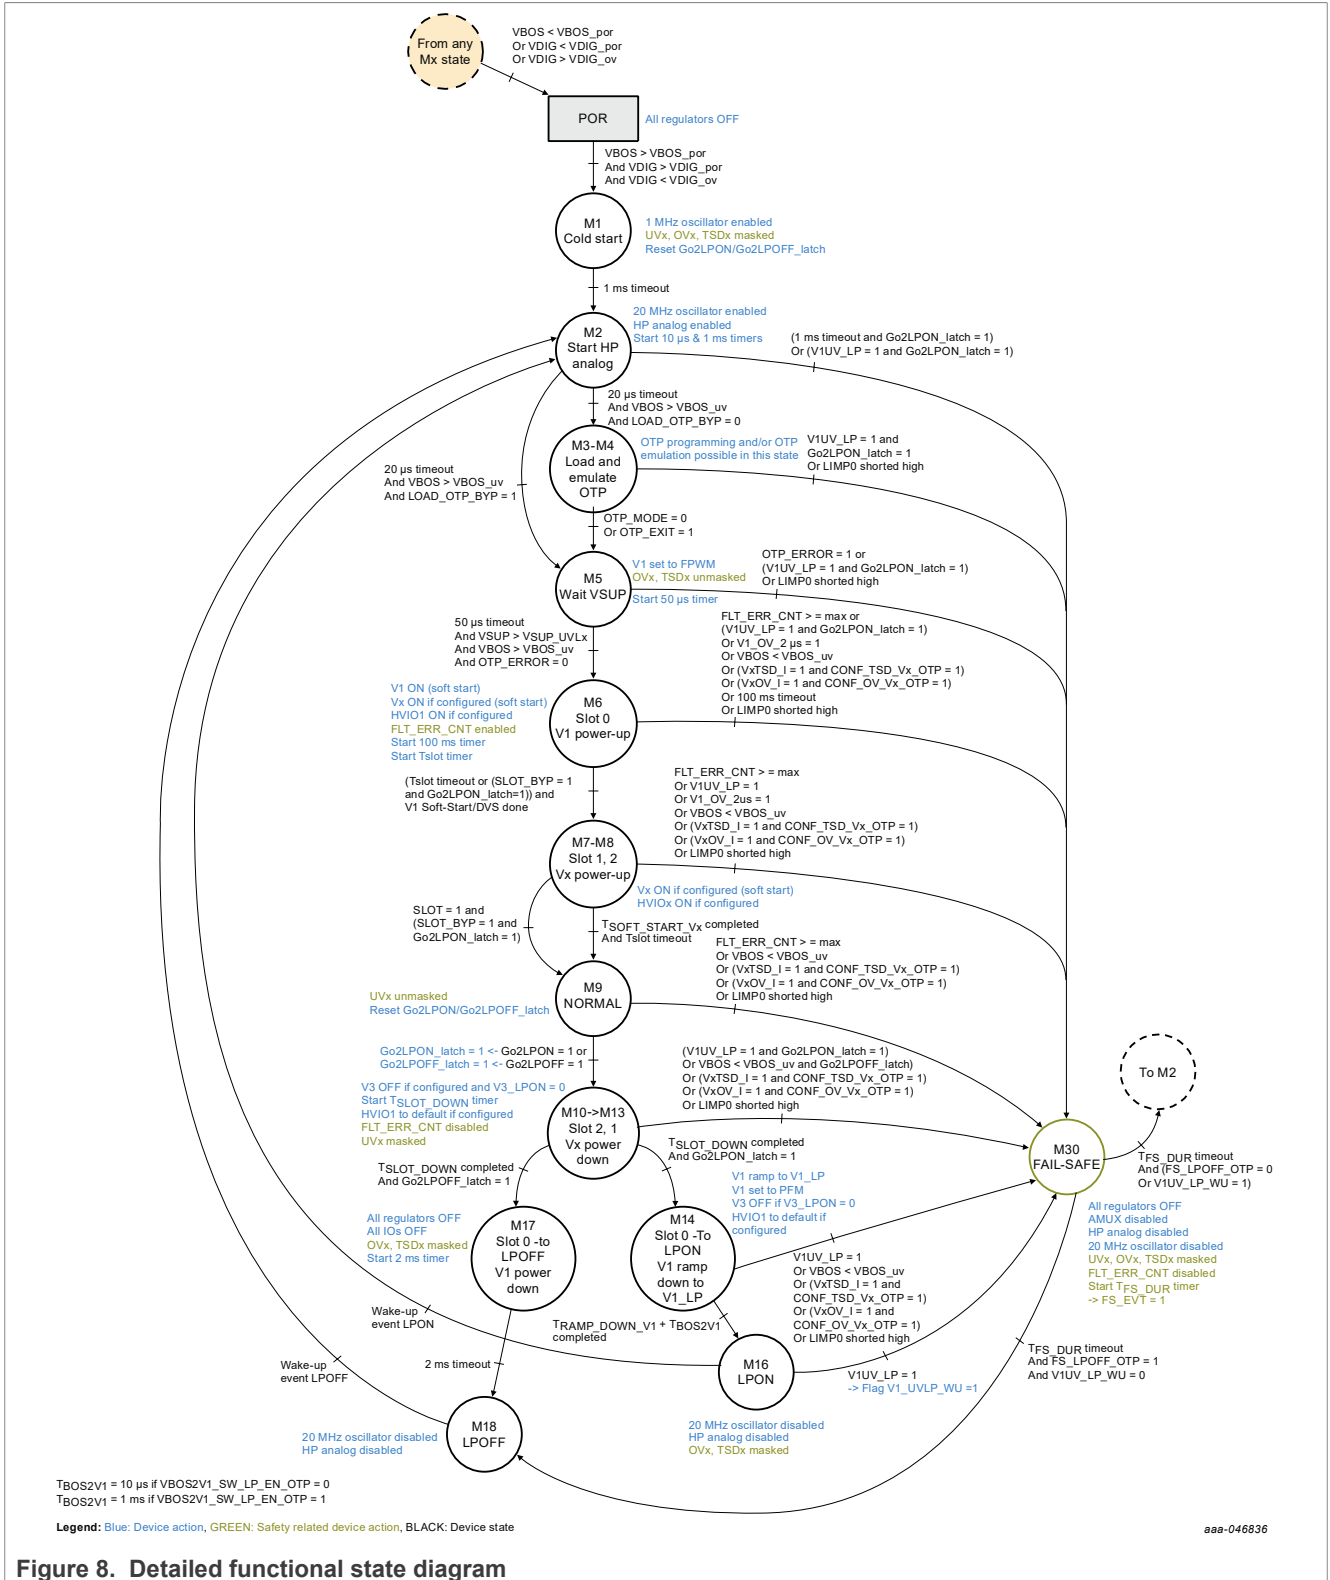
From any Mx state

VBOS < VBOS_por
Or VDIG < VDIG_por
Or VDIG > VDIG_ov

POR

All regulators OFF

VBOS > VBOS_por
And VDIG > VDIG_por
And VDIG < VDIG_ov

M1
Cold start

1 MHz oscillator enabled
UVx, OVx, TSDx masked
Reset Go2LPON/Go2LPOFF_latch

1 ms timeout

M2
Start HP analog

20 MHz oscillator enabled
HP analog enabled
Start 10 µs & 1 ms timers

(1 ms timeout and Go2LPON_latch = 1)
Or (V1UV_LP = 1 and Go2LPON_latch = 1)

20 µs timeout
And VBOS > VBOS_uv
And LOAD_OTP_BYP = 0

M3-M4
Load and emulate OTP

OTP programming and/or OTP emulation possible in this state

V1UV_LP = 1 and
Go2LPON_latch = 1
Or LIMP0 shorted high

20 µs timeout
And VBOS > VBOS_uv
And LOAD_OTP_BYP = 1

OTP_MODE = 0
Or OTP_EXIT = 1

M5
Wait VSUP

V1 set to FPWM
OVx, TSDx unmasked
Start 50 µs timer

OTP_ERROR = 1 or
(V1UV_LP = 1 and Go2LPON_latch = 1)
Or LIMP0 shorted high

50 µs timeout
And VSUP > VSUP_UVLx
And VBOS > VBOS_uv
And OTP_ERROR = 0

FLT_ERR_CNT > = max or
(V1UV_LP = 1 and Go2LPON_latch = 1)
Or V1_OV_2 µs = 1
Or VBOS < VBOS_uv
Or (VxTSD_I = 1 and CONF_TSD_Vx_OTP = 1)
Or (VxOV_I = 1 and CONF_OV_Vx_OTP = 1)
Or 100 ms timeout
Or LIMP0 shorted high

V1 ON (soft start)
Vx ON if configured (soft start)
HVIO1 ON if configured
FLT_ERR_CNT enabled
Start 100 ms timer
Start Tslot timer

M6
Slot 0
V1 power-up

(Tslot timeout or (SLOT_BYP = 1
and Go2LPON_latch=1)) and
V1 Soft-Start/DVS done

FLT_ERR_CNT > = max
Or V1UV_LP = 1
Or V1_OV_2us = 1
Or VBOS < VBOS_uv
Or (VxTSD_I = 1 and CONF_TSD_Vx_OTP = 1)
Or (VxOV_I = 1 and CONF_OV_Vx_OTP = 1)
Or LIMP0 shorted high

M7-M8
Slot 1, 2
Vx power-up

Vx ON if configured (soft start)
HVIOx ON if configured

SLOT = 1 and
(SLOT_BYP = 1 and
Go2LPON_latch = 1)

$T_{SOFT\_START\_Vx}$ completed
And Tslot timeout

FLT_ERR_CNT > = max
Or VBOS < VBOS_uv
Or (VxTSD_I = 1 and CONF_TSD_Vx_OTP = 1)
Or (VxOV_I = 1 and CONF_OV_Vx_OTP = 1)
Or LIMP0 shorted high

UVx unmasked
Reset Go2LPON/Go2LPOFF_latch

M9
NORMAL

Go2LPON_latch = 1 <- Go2LPON = 1 or
Go2LPOFF_latch = 1 <- Go2LPOFF = 1

(V1UV_LP = 1 and Go2LPON_latch = 1)
Or VBOS < VBOS_uv and Go2LPOFF_latch)
Or (VxTSD_I = 1 and CONF_TSD_Vx_OTP = 1)
Or (VxOV_I = 1 and CONF_OV_Vx_OTP = 1)
Or LIMP0 shorted high

To M2

V3 OFF if configured and V3_LPON = 0
Start $T_{SLOT\_DOWN}$ timer
HVIO1 to default if configured
FLT_ERR_CNT disabled
UVx masked

M10->M13
Slot 2, 1
Vx power down

$T_{SLOT\_DOWN}$ completed
And Go2LPON_latch = 1

M30
FAIL-SAFE

$T_{FS\_DUR}$ timeout
And (FS_LPOFF_OTP = 0
Or V1UV_LP_WU = 1)

$T_{SLOT\_DOWN}$ completed
And Go2LPOFF_latch = 1

V1 ramp to V1_LP
V1 set to PFM
V3 OFF if V3_LPON = 0
HVIO1 to default if configured

All regulators OFF
All IOs OFF
OVx, TSDx masked
Start 2 ms timer

M17
Slot 0 -to LPOFF
V1 power down

M14
Slot 0 -To LPON
V1 ramp down to V1_LP

V1UV_LP = 1
Or VBOS < VBOS_uv
Or (VxTSD_I = 1 and
CONF_TSD_Vx_OTP = 1)
Or (VxOV_I = 1 and
CONF_OV_Vx_OTP = 1)
Or LIMP0 shorted high

All regulators OFF
AMUX disabled
HP analog disabled
20 MHz oscillator disabled
UVx, OVx, TSDx masked
FLT_ERR_CNT disabled
Start $T_{FS\_DUR}$ timer
-> FS_EVT = 1

Wake-up
event LPON

$T_{RAMP\_DOWN\_V1}$ + $T_{BOS2V1}$
completed

Wake-up
event LPOFF

2 ms timeout

M16
LPON

$T_{FS\_DUR}$ timeout
And FS_LPOFF_OTP = 1
And V1UV_LP_WU = 0

V1UV_LP = 1
-> Flag V1_UVLP_WU =1

20 MHz oscillator disabled
HP analog disabled

M18
LPOFF

20 MHz oscillator disabled
HP analog disabled
OVx, TSDx masked

$T_{BOS2V1}$ = 10 µs if VBOS2V1_SW_LP_EN_OTP = 0
$T_{BOS2V1}$ = 1 ms if VBOS2V1_SW_LP_EN_OTP = 1

Legend: Blue: Device action, GREEN: Safety related device action, BLACK: Device state

aaa-046836

Figure 8. Detailed functional state diagram